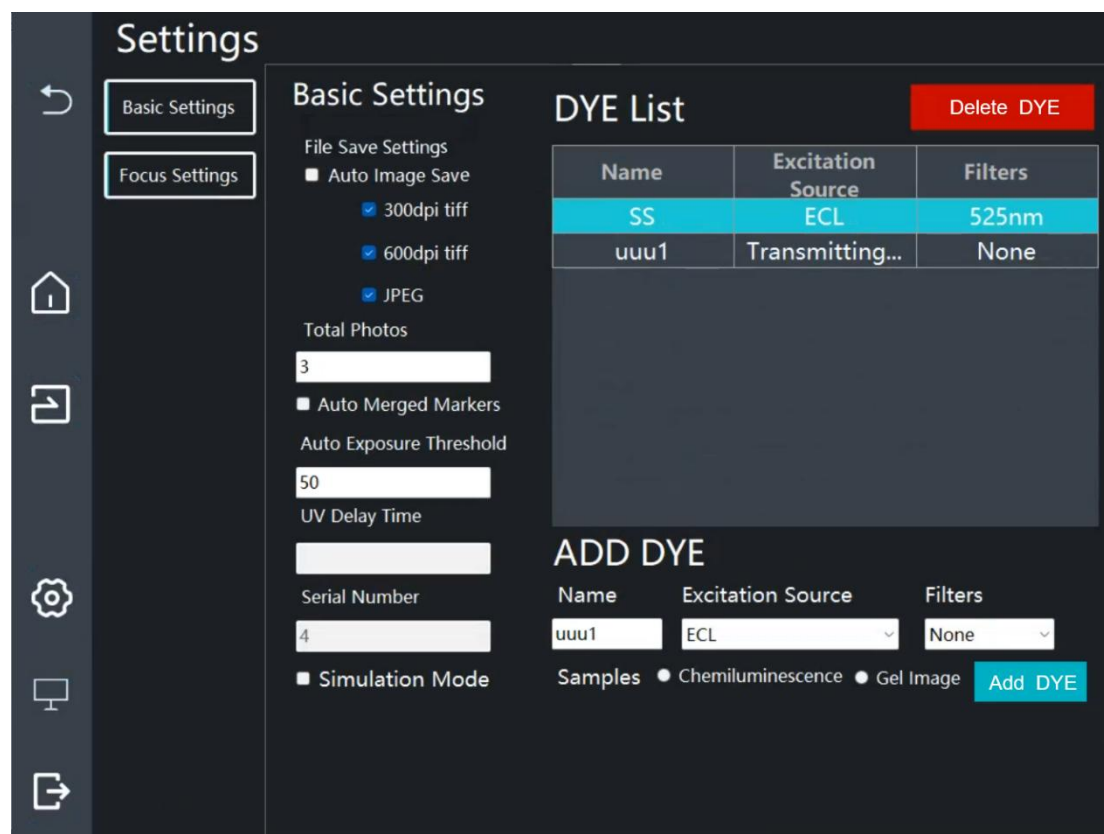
Settings

Basic Settings

Focus Settings

Basic Settings

File Save Settings

Auto Image Save

300dpi tiff

600dpi tiff

JPEG

Total Photos

3

Auto Merged Markers

Auto Exposure Threshold

50

UV Delay Time

Serial Number

4

Simulation Mode

DYE List

Delete DYE

| Name | Excitation Source | Filters |
|---|---|---|
| SS | ECL | 525nm |
| uuu1 | Transmitting... | None |

ADD DYE

Name

Excitation Source

Filters

uuu1

ECL

None

Samples

Chemiluminescence

Gel Image

Add DYE